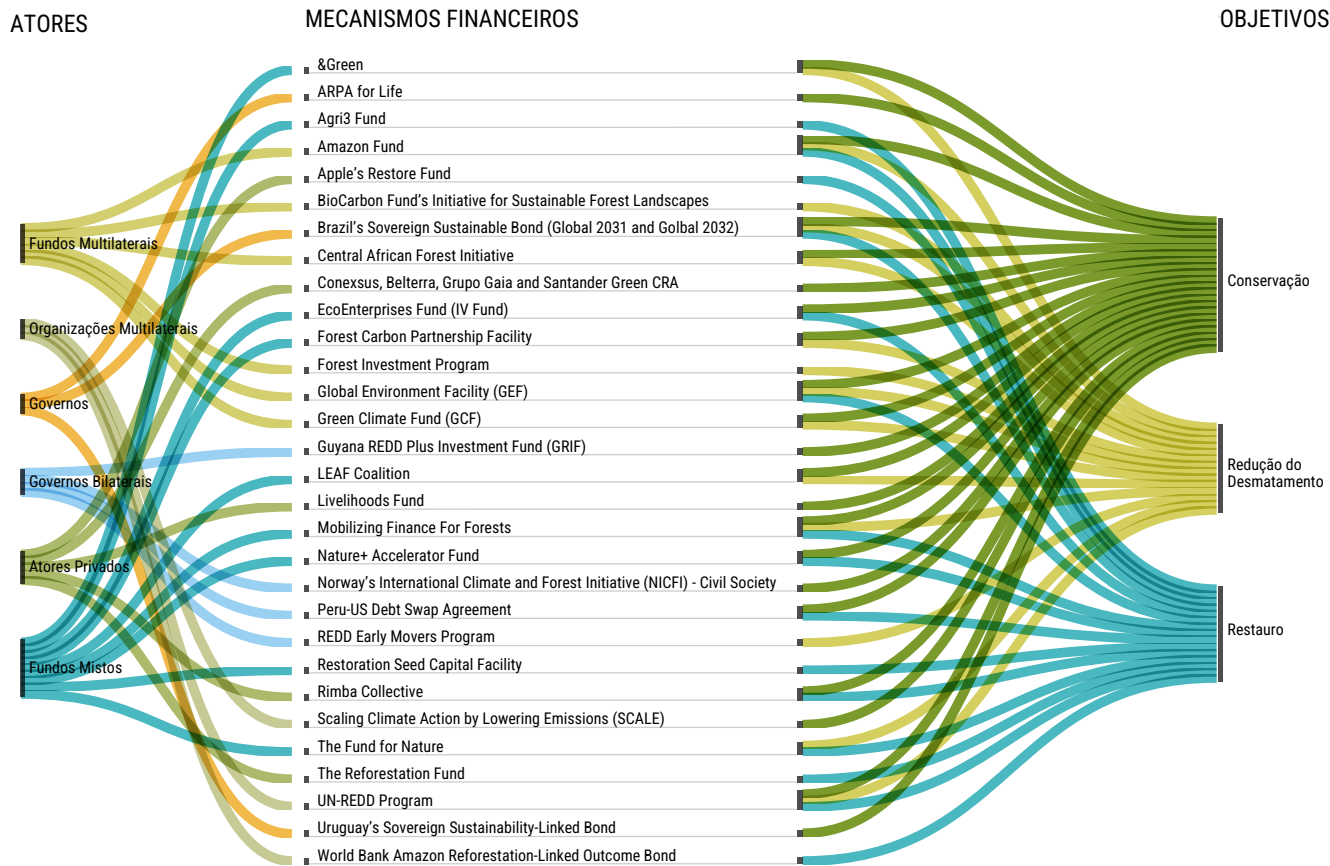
ATORES

MECANISMOS FINANCEIROS

OBJETIVOS

Fundos Multilaterais
Organizações Multilaterais
Governos
Governos Bilaterais
Atores Privados
Fundos Mistos

&Green
ARPA for Life
Agri3 Fund
Amazon Fund
Apple's Restore Fund
BioCarbon Fund's Initiative for Sustainable Forest Landscapes
Brazil's Sovereign Sustainable Bond (Global 2031 and Golbal 2032)
Central African Forest Initiative
Conexsus, Belterra, Grupo Gaia and Santander Green CRA
EcoEnterprises Fund (IV Fund)
Forest Carbon Partnership Facility
Forest Investment Program
Global Environment Facility (GEF)
Green Climate Fund (GCF)
Guyana REDD Plus Investment Fund (GRIF)
LEAF Coalition
Livelihoods Fund
Mobilizing Finance For Forests
Nature+ Accelerator Fund
Norway's International Climate and Forest Initiative (NICFI) - Civil Society
Peru-US Debt Swap Agreement
REDD Early Movers Program
Restoration Seed Capital Facility
Rimba Collective
Scaling Climate Action by Lowering Emissions (SCALE)
The Fund for Nature
The Reforestation Fund
UN-REDD Program
Uruguay's Sovereign Sustainability-Linked Bond
World Bank Amazon Reforestation-Linked Outcome Bond

Conservação
Redução do Desmatamento
Restauro